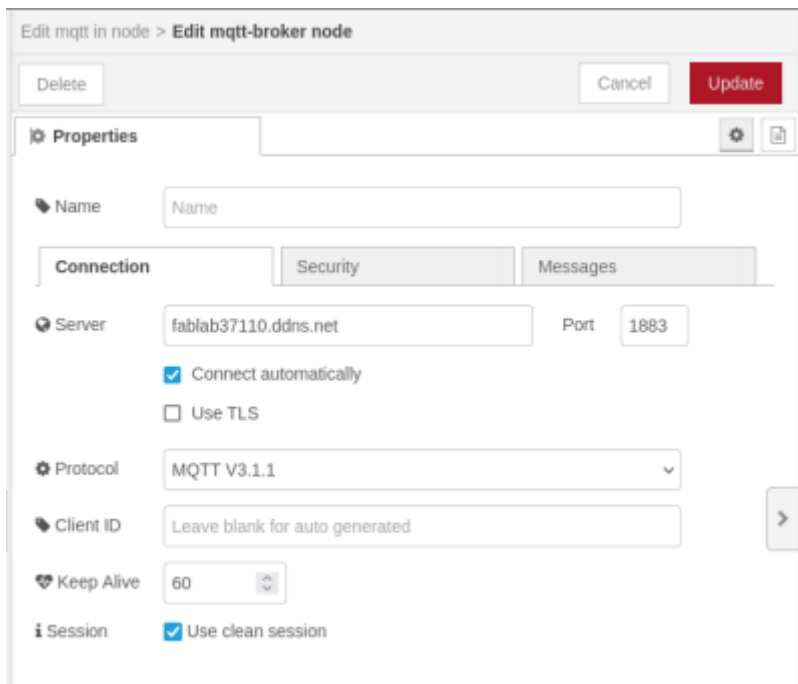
Edit mqtt in node > Edit mqtt-broker node

Delete

Cancel

Update

Properties

Name

Name

Connection

Security

Messages

Server

fablab37110.ddns.net

Port

1883

Connect automatically

Use TLS

Protocol

MQTT V3.1.1

Client ID

Leave blank for auto generated

Keep Alive

60

Session

Use clean session